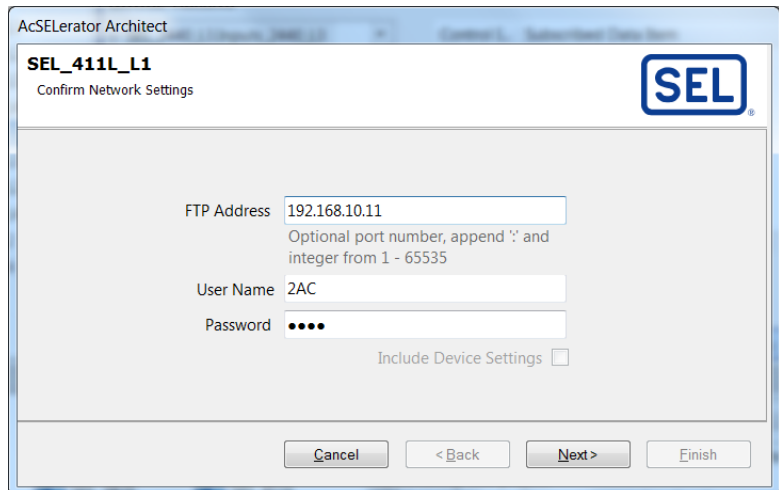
AcSELerator Architect

SEL_411L_L1

Confirm Network Settings

SEL

FTP Address 192.168.10.11

Optional port number, append ':' and integer from 1 - 65535

User Name 2AC

Password ●●●●

Include Device Settings

Cancel

< Back

Next >

Finish